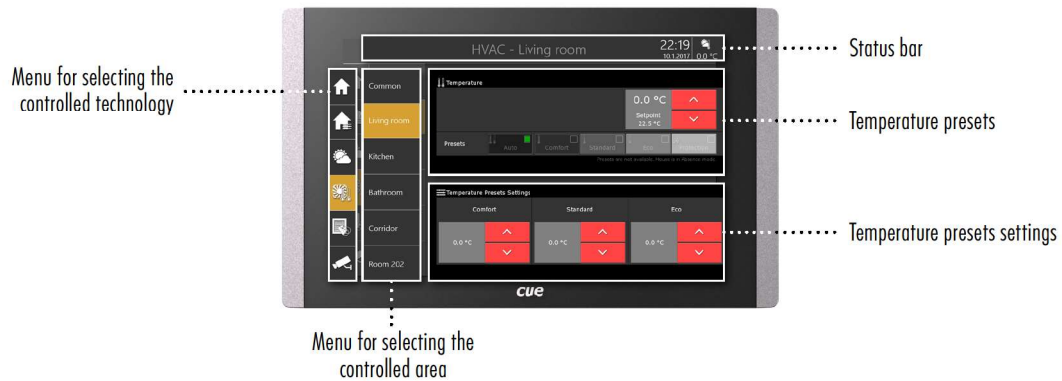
Menu for selecting the controlled technology

HVAC - Living room

22:19
10.1.2017
0.0 °C

Status bar

Common
Living room
Kitchen
Bathroom
Corridor
Room 202

Temperature

0.0 °C
Setpoint
22.5 °C

Presets
Auto
Comfort
Standard
Eco
Protection

Presets are not available. House is in Absence mode.

Temperature presets

Temperature Presets Settings

Comfort
Standard
Eco

0.0 °C
0.0 °C
0.0 °C

Temperature presets settings

cue

Menu for selecting the controlled area